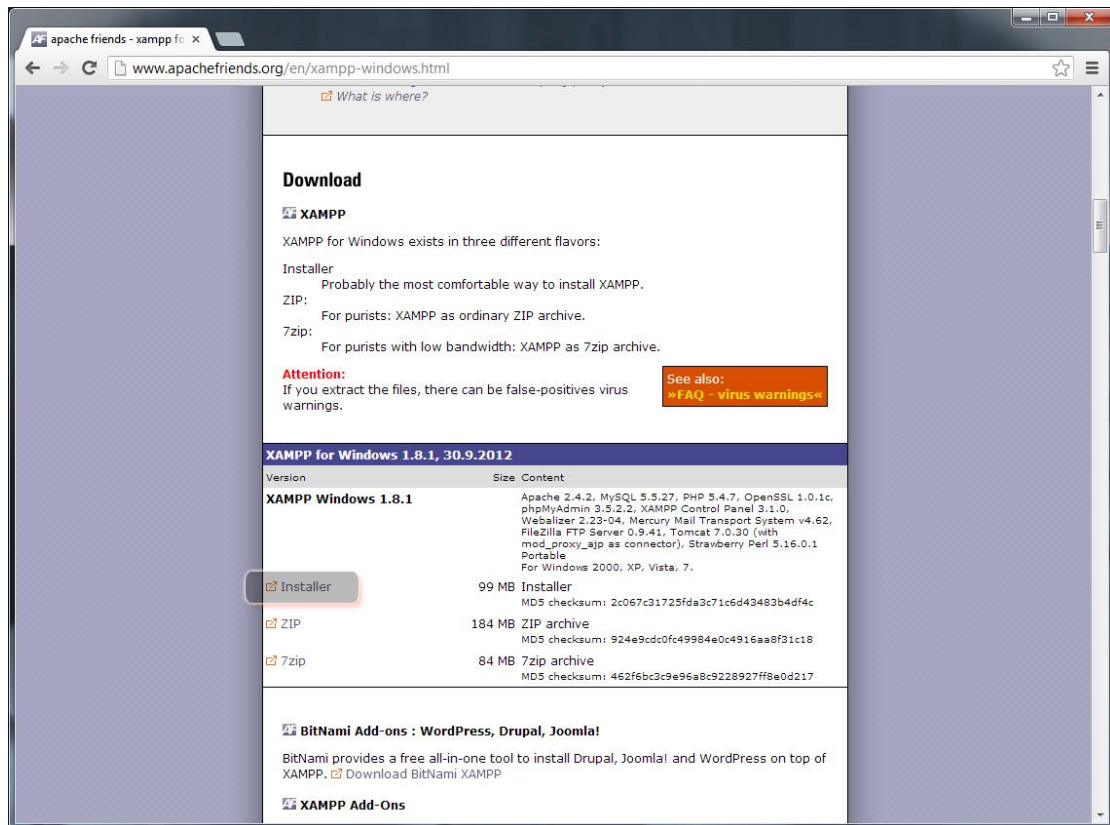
apache friends - xampp fo ×

www.apachefriends.org/en/xampp-windows.html

What is where?

Download

XAMPP

XAMPP for Windows exists in three different flavors:

Installer
Probably the most comfortable way to install XAMPP.
ZIP:
For purists: XAMPP as ordinary ZIP archive.
7zip:
For purists with low bandwidth: XAMPP as 7zip archive.

Attention:
If you extract the files, there can be false-positives virus warnings.

See also:
»FAQ - virus warnings«

XAMPP for Windows 1.8.1, 30.9.2012

| Version | Size | Content |
|---|---|---|
| XAMPP Windows 1.8.1 | | Apache 2.4.2, MySQL 5.5.27, PHP 5.4.7, OpenSSL 1.0.1c, phpMyAdmin 3.5.2.2, XAMPP Control Panel 3.1.0, Webalizer 2.23-04, Mercury Mail Transport System v4.62, FileZilla FTP Server 0.9.41, Tomcat 7.0.30 (with mod_proxy_ajp as connector), Strawberry Perl 5.16.0.1 Portable For Windows 2000, XP, Vista, 7. |
| Installer | 99 MB | Installer MD5 checksum: 2c067c31725fda3c71c6d43483b4df4c |
| ZIP | 184 MB | ZIP archive MD5 checksum: 924e9cdc0fc49984e0c4916aa8f31c18 |
| 7zip | 84 MB | 7zip archive MD5 checksum: 462f6bc3c9e96a8c9228927ff8e0d217 |

BitNami Add-ons : WordPress, Drupal, Joomla!

BitNami provides a free all-in-one tool to install Drupal, Joomla! and WordPress on top of XAMPP. Download BitNami XAMPP

XAMPP Add-Ons